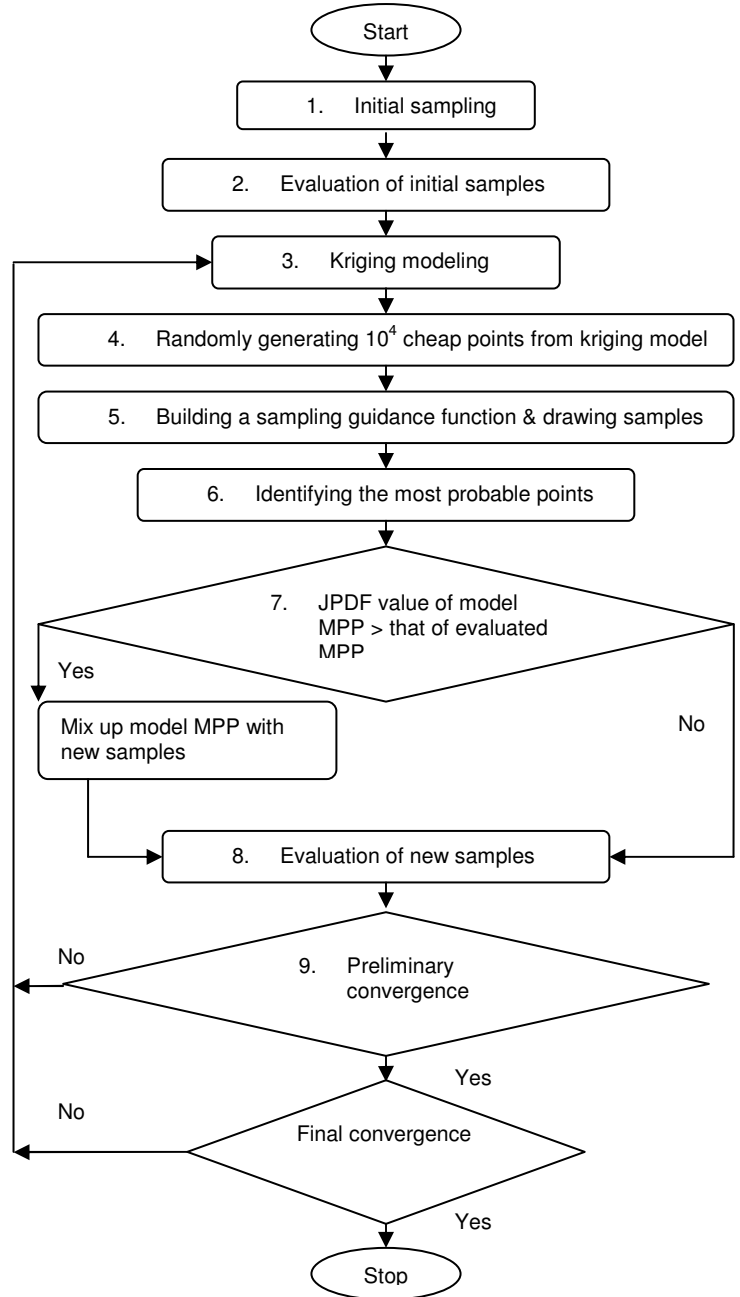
Start

1. Initial sampling

2. Evaluation of initial samples

3. Kriging modeling

4. Randomly generating $10^4$ cheap points from kriging model

5. Building a sampling guidance function & drawing samples

6. Identifying the most probable points

7. JPDF value of model MPP > that of evaluated MPP

Yes

Mix up model MPP with new samples

No

8. Evaluation of new samples

No

9. Preliminary convergence

Yes

No

Final convergence

Yes

Stop